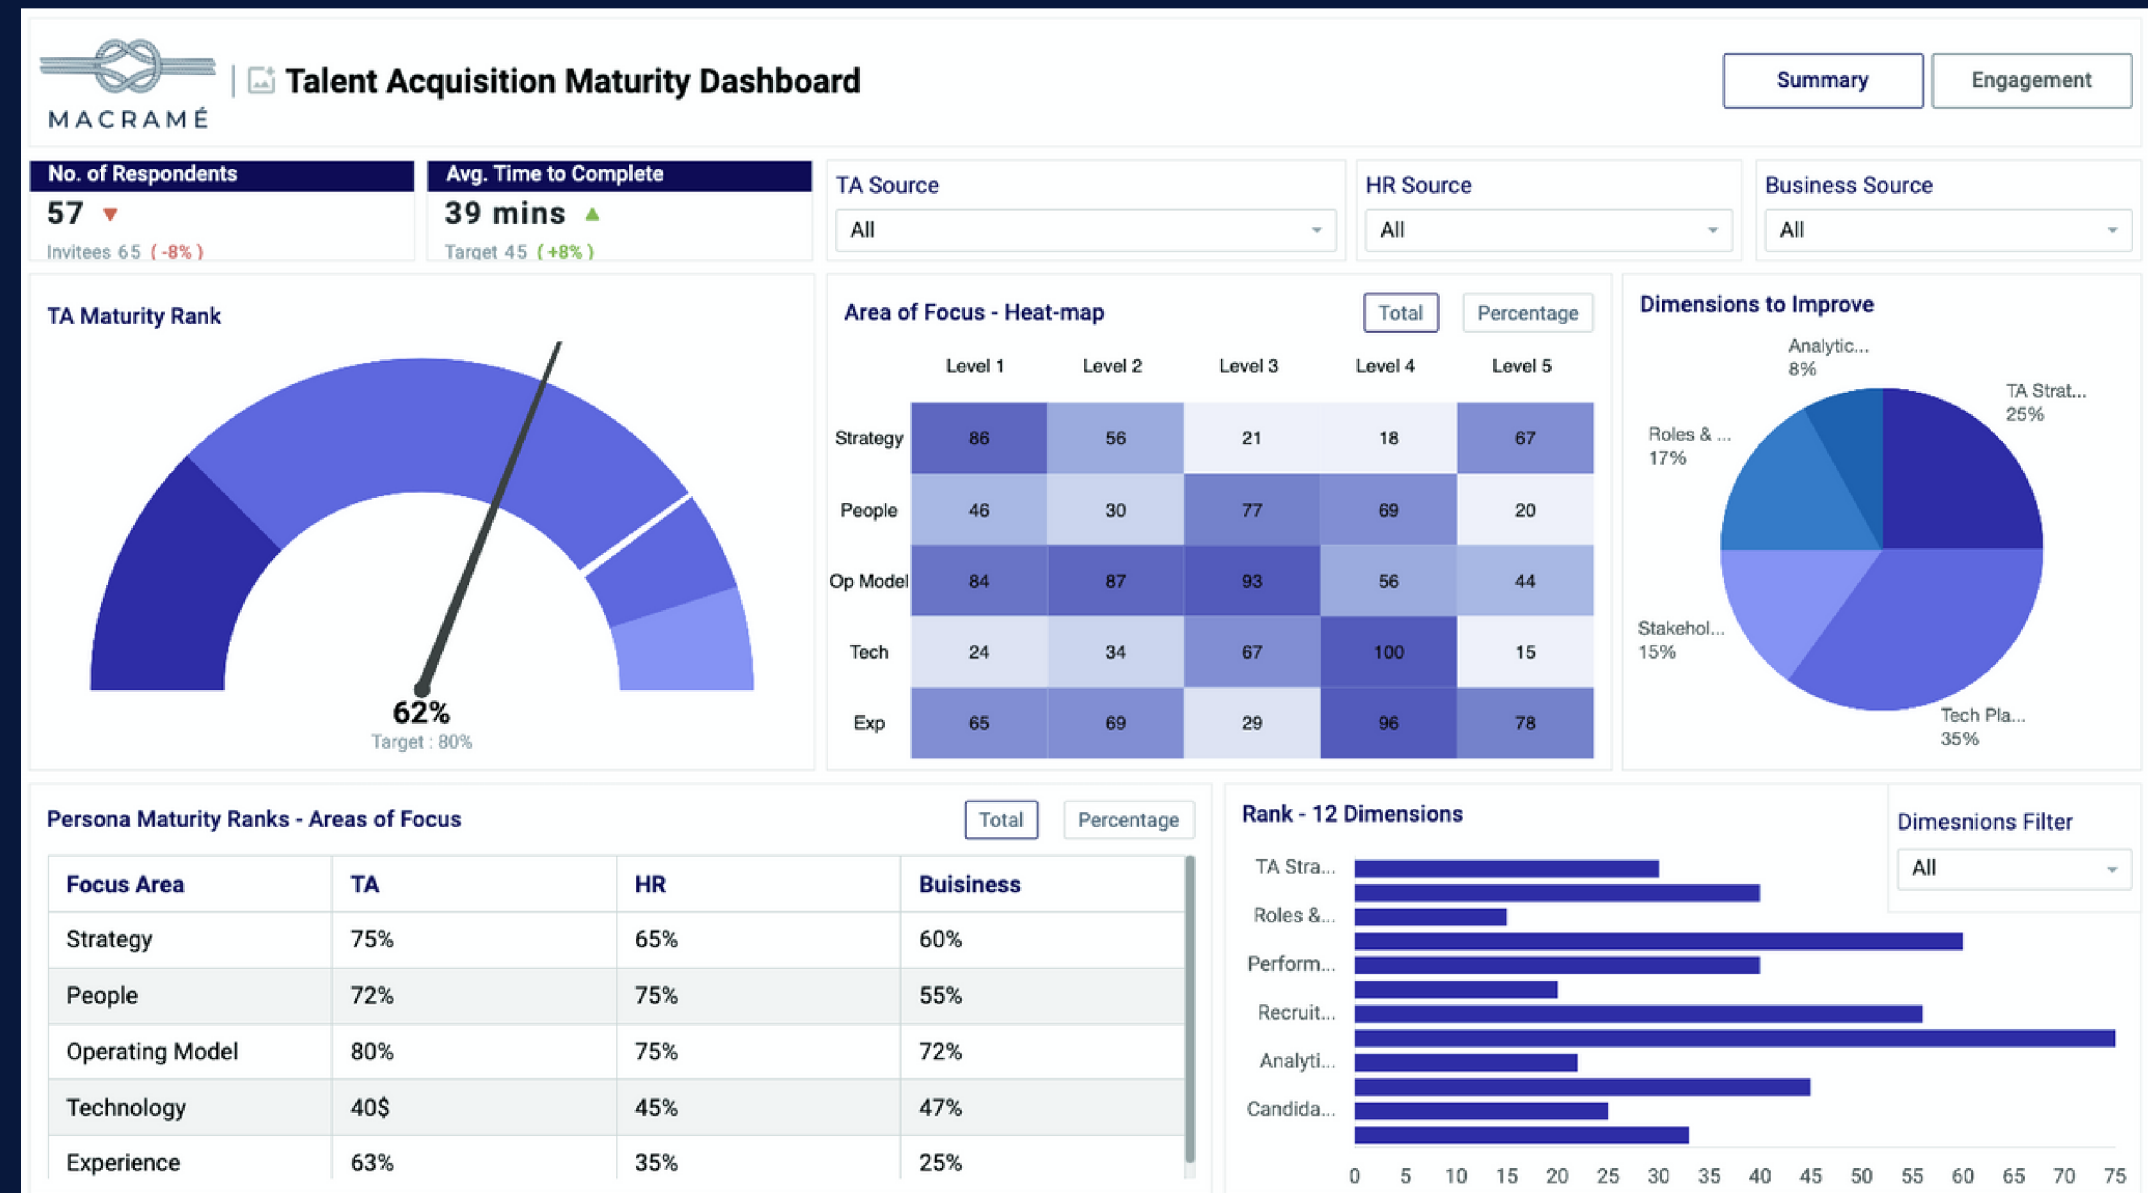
MACRAMÉ | Talent Acquisition Maturity Dashboard

Summary | Engagement

No. of Respondents
57 ▼
Invitees 65 ( -8% )

Avg. Time to Complete
39 mins ▲
Target 45 ( +8% )

TA Source
All

HR Source
All

Business Source
All

TA Maturity Rank
62%
Target : 80%

Area of Focus - Heat-map
Total | Percentage

| | Level 1 | Level 2 | Level 3 | Level 4 | Level 5 |
|---|---|---|---|---|---|
| Strategy | 86 | 56 | 21 | 18 | 67 |
| People | 46 | 30 | 77 | 69 | 20 |
| Op Model | 84 | 87 | 93 | 56 | 44 |
| Tech | 24 | 34 | 67 | 100 | 15 |
| Exp | 65 | 69 | 29 | 96 | 78 |

Dimensions to Improve
Analytic... 8%
TA Strat... 25%
Roles & ... 17%
Stakehol... 15%
Tech Pla... 35%

Persona Maturity Ranks - Areas of Focus
Total | Percentage

| Focus Area | TA | HR | Buisiness |
|---|---|---|---|
| Strategy | 75% | 65% | 60% |
| People | 72% | 75% | 55% |
| Operating Model | 80% | 75% | 72% |
| Technology | 40$ | 45% | 47% |
| Experience | 63% | 35% | 25% |

Rank - 12 Dimensions
TA Stra...
Roles &...
Perform...
Recruit...
Analyti...
Candida...
0 5 10 15 20 25 30 35 40 45 50 55 60 65 70 75

Dimesnions Filter
All